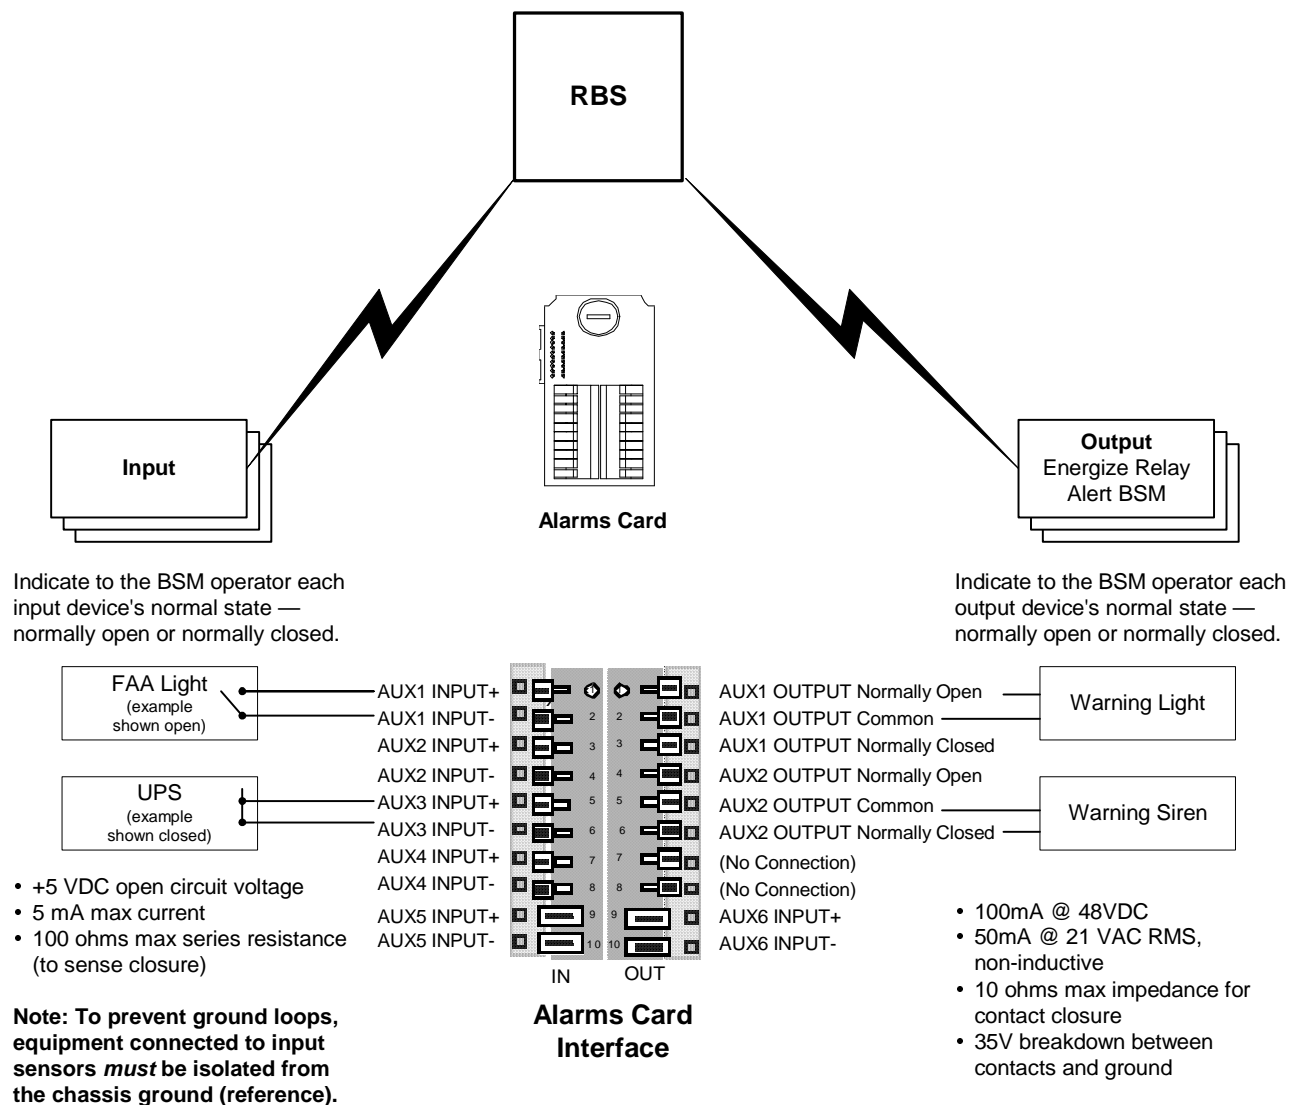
RBS

Input

Alarms Card

Output
Energize Relay
Alert BSM

Indicate to the BSM operator each input device's normal state — normally open or normally closed.

Indicate to the BSM operator each output device's normal state — normally open or normally closed.

FAA Light
(example shown open)

UPS
(example shown closed)

AUX1 INPUT+
AUX1 INPUT-
AUX2 INPUT+
AUX2 INPUT-
AUX3 INPUT+
AUX3 INPUT-
AUX4 INPUT+
AUX4 INPUT-
AUX5 INPUT+
AUX5 INPUT-

2 2
3 3
4 4
5 5
6 6
7 7
8 8
9 9
10 10

IN OUT

AUX1 OUTPUT Normally Open
AUX1 OUTPUT Common
AUX1 OUTPUT Normally Closed
AUX2 OUTPUT Normally Open
AUX2 OUTPUT Common
AUX2 OUTPUT Normally Closed
(No Connection)
(No Connection)
AUX6 INPUT+
AUX6 INPUT-

Warning Light

Warning Siren

• +5 VDC open circuit voltage
• 5 mA max current
• 100 ohms max series resistance (to sense closure)

Note: To prevent ground loops, equipment connected to input sensors *must* be isolated from the chassis ground (reference).

Alarms Card Interface

• 100mA @ 48VDC
• 50mA @ 21 VAC RMS, non-inductive
• 10 ohms max impedance for contact closure
• 35V breakdown between contacts and ground